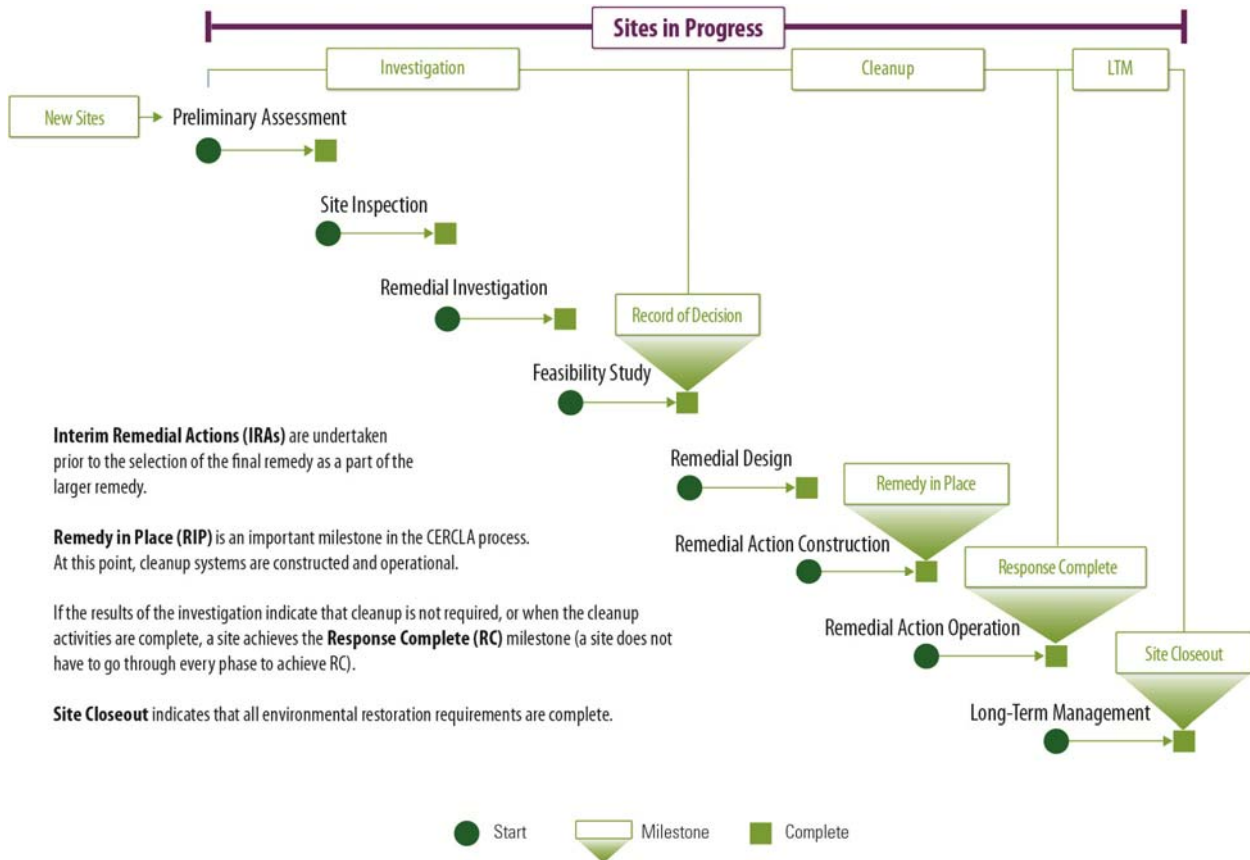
Sites in Progress

Investigation

Cleanup

LTM

New Sites

Preliminary Assessment

Site Inspection

Remedial Investigation

Record of Decision

Feasibility Study

Interim Remedial Actions (IRAs) are undertaken prior to the selection of the final remedy as a part of the larger remedy.

Remedial Design

Remedy in Place

Remedy in Place (RIP) is an important milestone in the CERCLA process. At this point, cleanup systems are constructed and operational.

Remedial Action Construction

Response Complete

If the results of the investigation indicate that cleanup is not required, or when the cleanup activities are complete, a site achieves the Response Complete (RC) milestone (a site does not have to go through every phase to achieve RC).

Remedial Action Operation

Site Closeout

Site Closeout indicates that all environmental restoration requirements are complete.

Long-Term Management

Start

Milestone

Complete